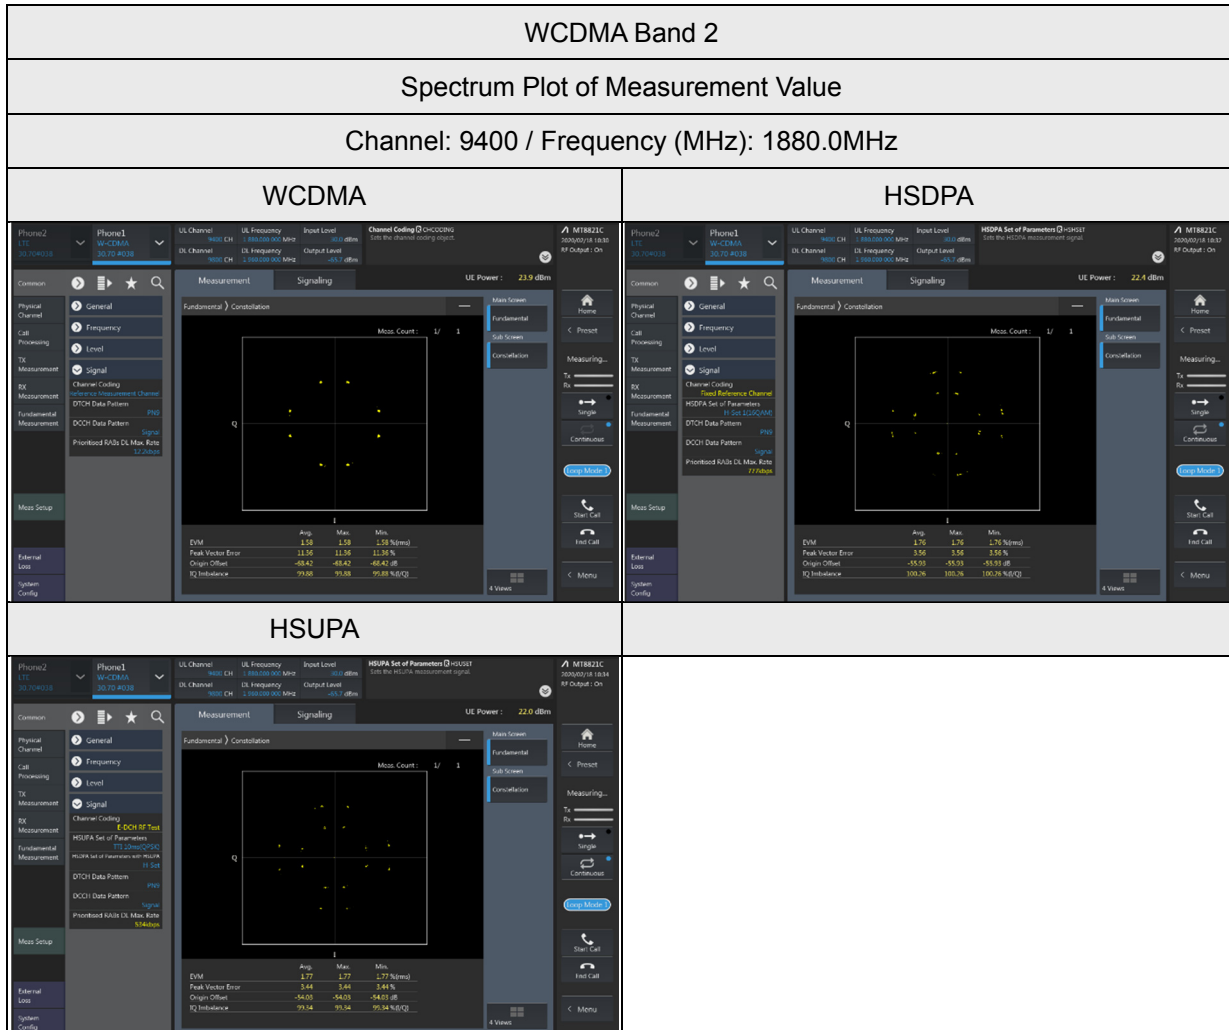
WCDMA Band 2

Spectrum Plot of Measurement Value

Channel: 9400 / Frequency (MHz): 1880.0MHz

| WCDMA | HSDPA |
|---|---|
| Phone2 LTE 30.70#038 Phone1 W-CDMA 30.70 #038 UL Channel 9400 CH UL Frequency 1 880.000 000 MHz Input Level 30.0 dBm DL Channel 9800 CH DL Frequency 1 960.000 000 MHz Output Level -65.7 dBm Channel Coding CHCODING Sets the channel coding object. MT8821C 2020/02/18 18:30 RF Output : On Common General Frequency Level Signal Channel Coding Reference Measurement Channel DTCH Data Pattern PN9 DCCH Data Pattern Signal Prioritised RABs DL Max. Rate 12.2kbps Physical Channel Call Processing TX Measurement RX Measurement Fundamental Measurement Meas Setup External Loss System Config Measurement Signaling UE Power : 23.9 dBm Fundamental 〉 Constellation Meas. Count : 1/ 1 Q I Main Screen Fundamental Sub Screen Constellation Avg. Max. Min. EVM 1.58 1.58 1.58 %(rms) Peak Vector Error 11.36 11.36 11.36 % Origin Offset -68.42 -68.42 -68.42 dB IQ Imbalance 99.88 99.88 99.88 %(I/Q) 4 Views Home Preset Measuring... Tx Rx Single Continuous Loop Mode 1 Start Call End Call Menu | Phone2 LTE 30.70#038 Phone1 W-CDMA 30.70 #038 UL Channel 9400 CH UL Frequency 1 880.000 000 MHz Input Level 30.0 dBm DL Channel 9800 CH DL Frequency 1 960.000 000 MHz Output Level -65.7 dBm HSDPA Set of Parameters HSSET Sets the HSDPA measurement signal. MT8821C 2020/02/18 18:32 RF Output : On Common General Frequency Level Signal Channel Coding Fixed Reference Channel HSDPA Set of Parameters H-Set 1(16QAM) DTCH Data Pattern PN9 DCCH Data Pattern Signal Prioritised RABs DL Max. Rate 777kbps Physical Channel Call Processing TX Measurement RX Measurement Fundamental Measurement Meas Setup External Loss System Config Measurement Signaling UE Power : 22.4 dBm Fundamental 〉 Constellation Meas. Count : 1/ 1 Q I Main Screen Fundamental Sub Screen Constellation Avg. Max. Min. EVM 1.76 1.76 1.76 %(rms) Peak Vector Error 3.56 3.56 3.56 % Origin Offset -55.93 -55.93 -55.93 dB IQ Imbalance 100.26 100.26 100.26 %(I/Q) 4 Views Home Preset Measuring... Tx Rx Single Continuous Loop Mode 1 Start Call End Call Menu |
| HSUPA | |
| Phone2 LTE 30.70#038 Phone1 W-CDMA 30.70 #038 UL Channel 9400 CH UL Frequency 1 880.000 000 MHz Input Level 30.0 dBm DL Channel 9800 CH DL Frequency 1 960.000 000 MHz Output Level -65.7 dBm HSUPA Set of Parameters HSUSET Sets the HSUPA measurement signal. MT8821C 2020/02/18 18:34 RF Output : On Common General Frequency Level Signal Channel Coding E-DCH RF Test HSUPA Set of Parameters TTI 10ms(QPSK) HSDPA Set of Parameters with HSUPA H-Set DTCH Data Pattern PN9 DCCH Data Pattern Signal Prioritised RABs DL Max. Rate 534kbps Physical Channel Call Processing TX Measurement RX Measurement Fundamental Measurement Meas Setup External Loss System Config Measurement Signaling UE Power : 22.0 dBm Fundamental 〉 Constellation Meas. Count : 1/ 1 Q I Main Screen Fundamental Sub Screen Constellation Avg. Max. Min. EVM 1.77 1.77 1.77 %(rms) Peak Vector Error 3.44 3.44 3.44 % Origin Offset -54.03 -54.03 -54.03 dB IQ Imbalance 99.34 99.34 99.34 %(I/Q) 4 Views Home Preset Measuring... Tx Rx Single Continuous Loop Mode 1 Start Call End Call Menu | |